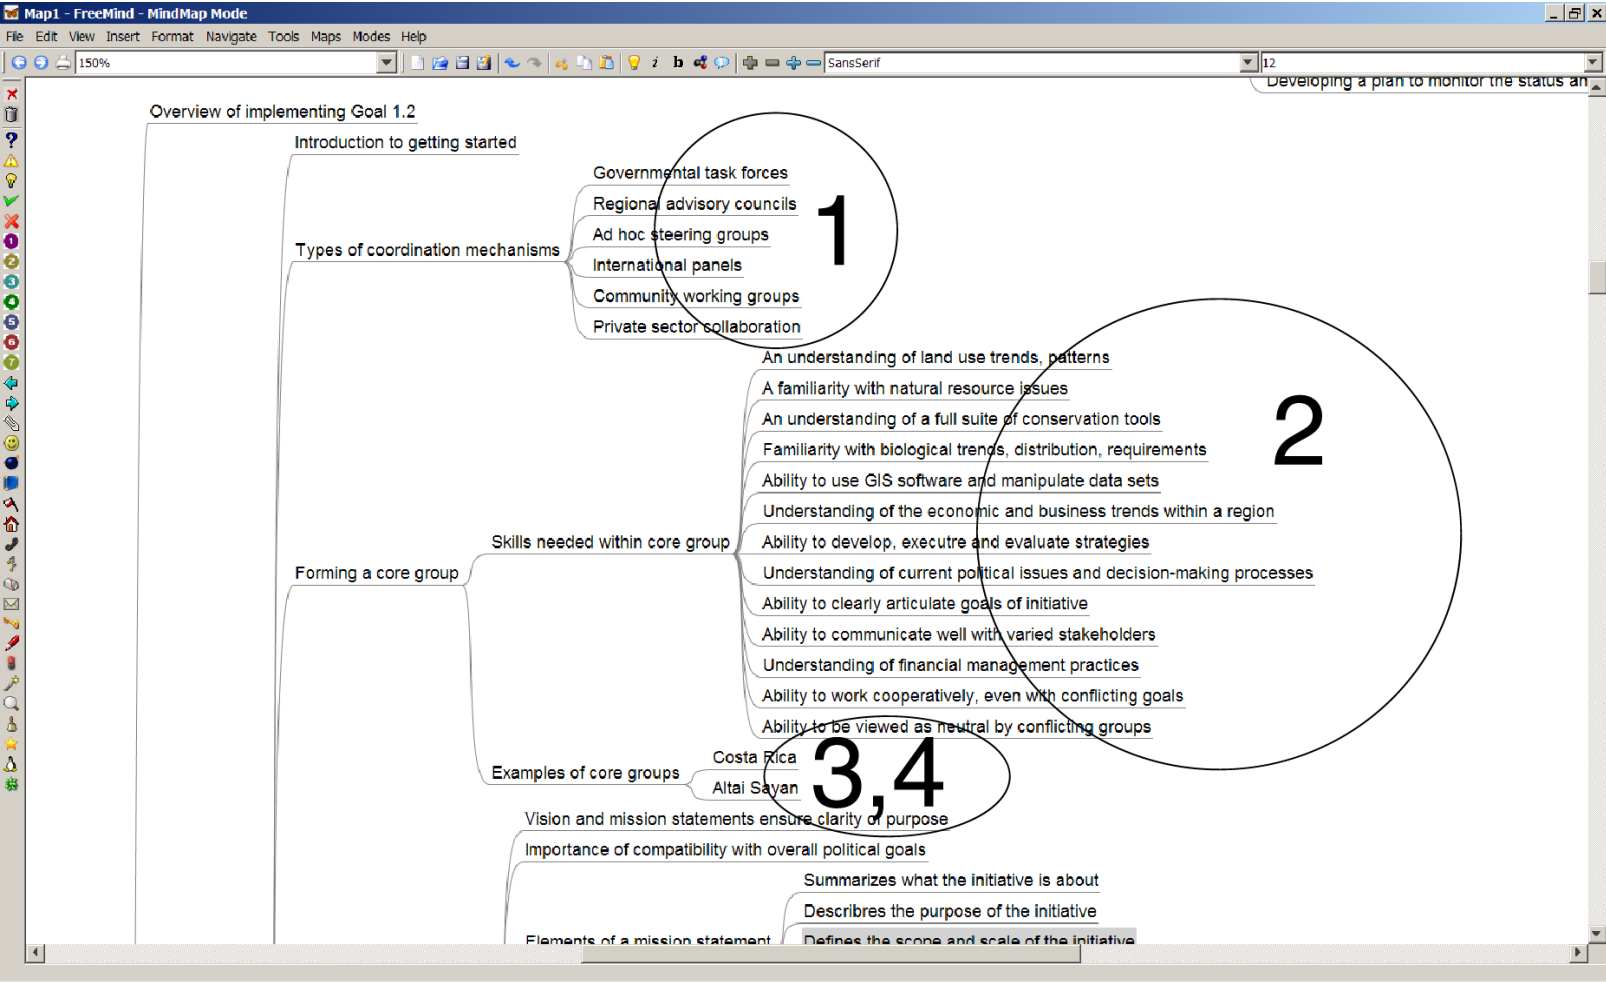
Map1 - FreeMind - MindMap Mode

File Edit View Insert Format Navigate Tools Maps Modes Help

150%

SansSerif

12

Developing a plan to monitor the status an

Overview of implementing Goal 1.2

Introduction to getting started

Types of coordination mechanisms

Governmental task forces

Regional advisory councils

Ad hoc steering groups

International panels

Community working groups

Private sector collaboration

1

Forming a core group

Skills needed within core group

An understanding of land use trends, patterns

A familiarity with natural resource issues

An understanding of a full suite of conservation tools

Familiarity with biological trends, distribution, requirements

Ability to use GIS software and manipulate data sets

Understanding of the economic and business trends within a region

Ability to develop, execurte and evaluate strategies

Understanding of current political issues and decision-making processes

Ability to clearly articulate goals of initiative

Ability to communicate well with varied stakeholders

Understanding of financial management practices

Ability to work cooperatively, even with conflicting goals

Ability to be viewed as neutral by conflicting groups

2

Examples of core groups

Costa Rica

Altai Sayan

3,4

Vision and mission statements ensure clarity of purpose

Importance of compatibility with overall political goals

Elements of a mission statement

Summarizes what the initiative is about

Describres the purpose of the initiative

Defines the scope and scale of the initiative